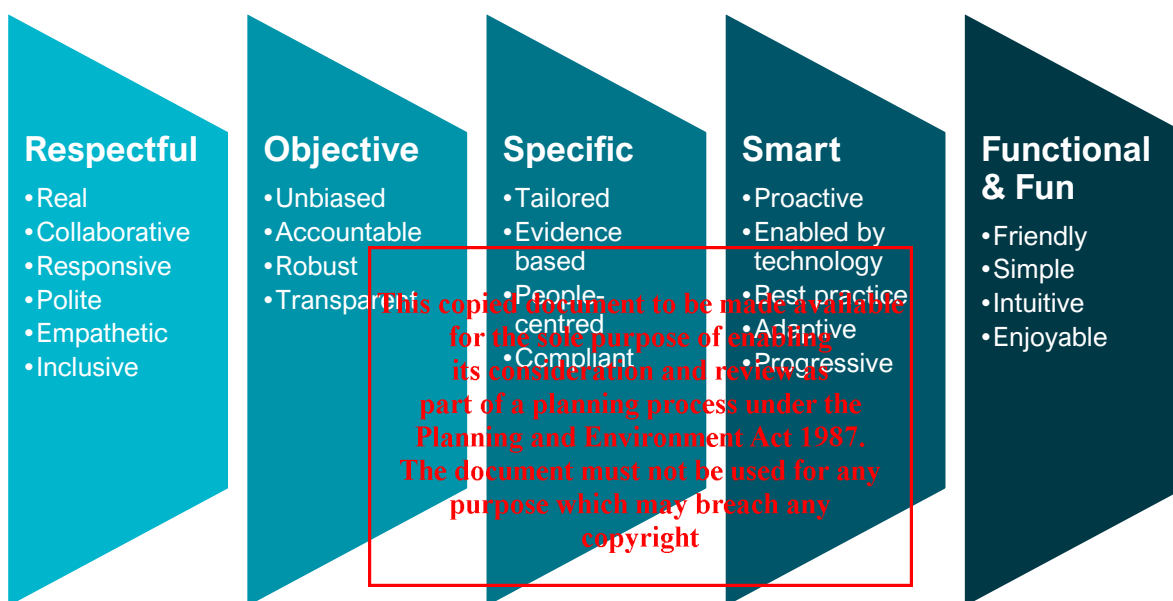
Respectful
•Real
•Collaborative
•Responsive
•Polite
•Empathetic
•Inclusive

Objective
•Unbiased
•Accountable
•Robust
•Transparent

Specific
•Tailored
•Evidence based
•People-centred
•Compliant

Smart
•Proactive
•Enabled by technology
•Best practice
•Adaptive
•Progressive

Functional & Fun
•Friendly
•Simple
•Intuitive
•Enjoyable

This copied document to be made available for the sole purpose of enabling its consideration and review as part of a planning process under the Planning and Environment Act 1987. The document must not be used for any purpose which may breach any copyright